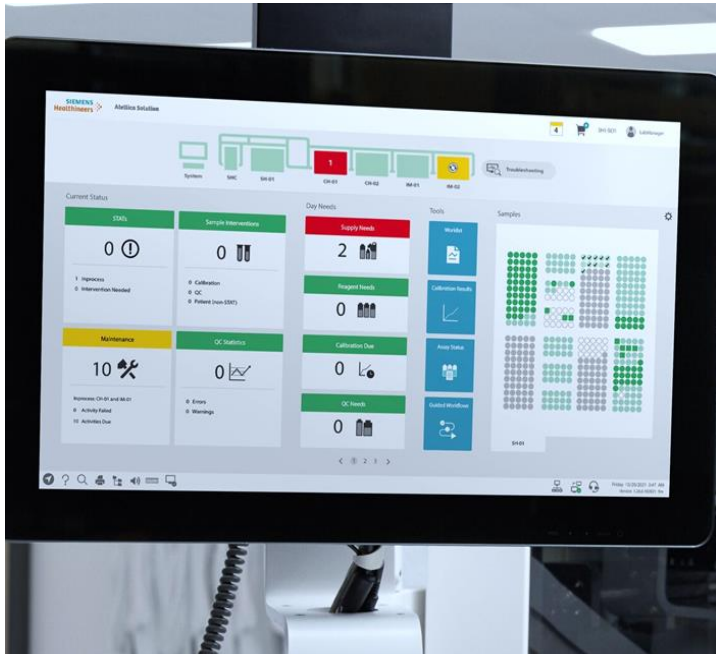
SIEMENS Healthineers

Atellica Solution

4

SH-SD1

LabManager

System

SMC

SH-01

1

CH-01

CH-02

IM-01

IM-02

Troubleshooting

Current Status

STATs

0

1 Inprocess

0 Intervention Needed

Sample Interventions

0

0 Calibration

0 QC

0 Patient (non-STAT)

Maintenance

10

Inprocess: CH-01 and IM-01

0 Activity Failed

10 Activities Due

QC Statistics

0

0 Errors

0 Warnings

Day Needs

Supply Needs

2

Reagent Needs

0

Calibration Due

0

QC Needs

0

Tools

Worklist

Calibration Results

Assay Status

Guided Workflow

Samples

SH-01

< 1 2 3 >

Friday 10/29/2021 3:47 AM